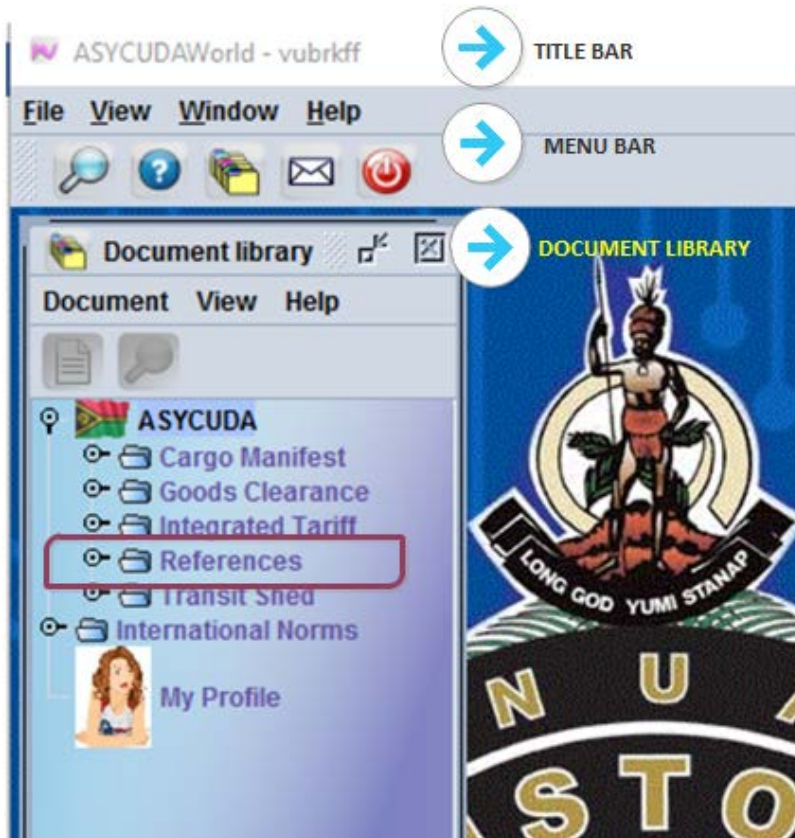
ASYCUDAWorld - vubrkff

TITLE BAR

File View Window Help

MENU BAR

Document library

DOCUMENT LIBRARY

Document View Help

ASYCUDA
Cargo Manifest
Goods Clearance
Integrated Tariff
References
Transit Shed
International Norms
My Profile

LONG GOD YUMI STANAP

N U A

S T O